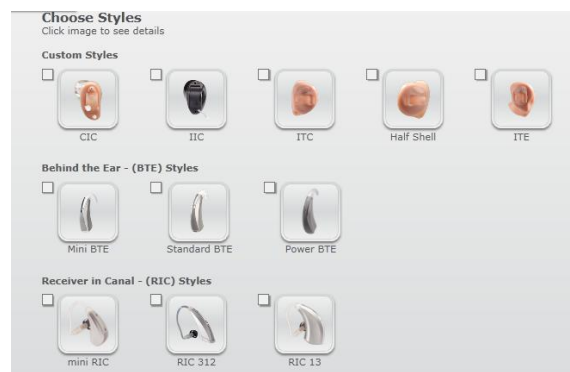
Choose Styles
Click image to see details

Custom Styles

CIC IIC ITC Half Shell ITE

Behind the Ear - (BTE) Styles

Mini BTE Standard BTE Power BTE

Receiver in Canal - (RIC) Styles

mini RIC RIC 312 RIC 13